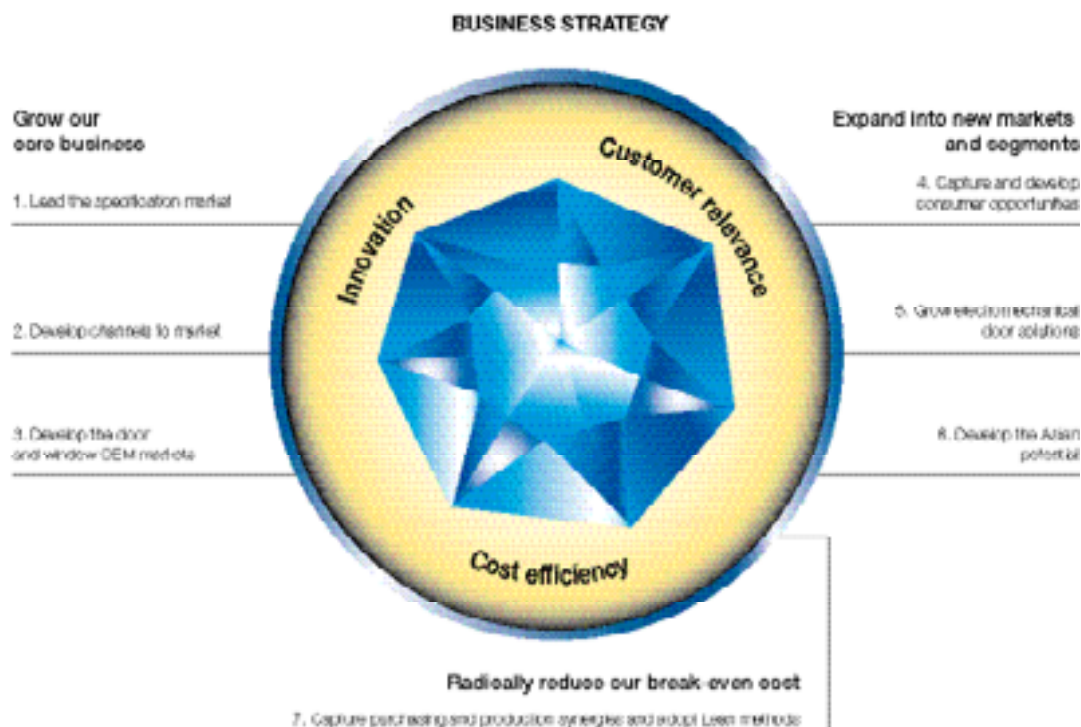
BUSINESS STRATEGY

Grow our core business

1. Lead the specification market

2. Develop channels to market

3. Develop the door and window OEM markets

Expand into new markets and segments

4. Capture and develop consumer opportunities

5. Grow electromechanical door solutions

6. Develop the Asian potential

Innovation

Customer relevance

Cost efficiency

Radically reduce our break-even cost

7. Capture purchasing and production synergies and adopt Lean methods